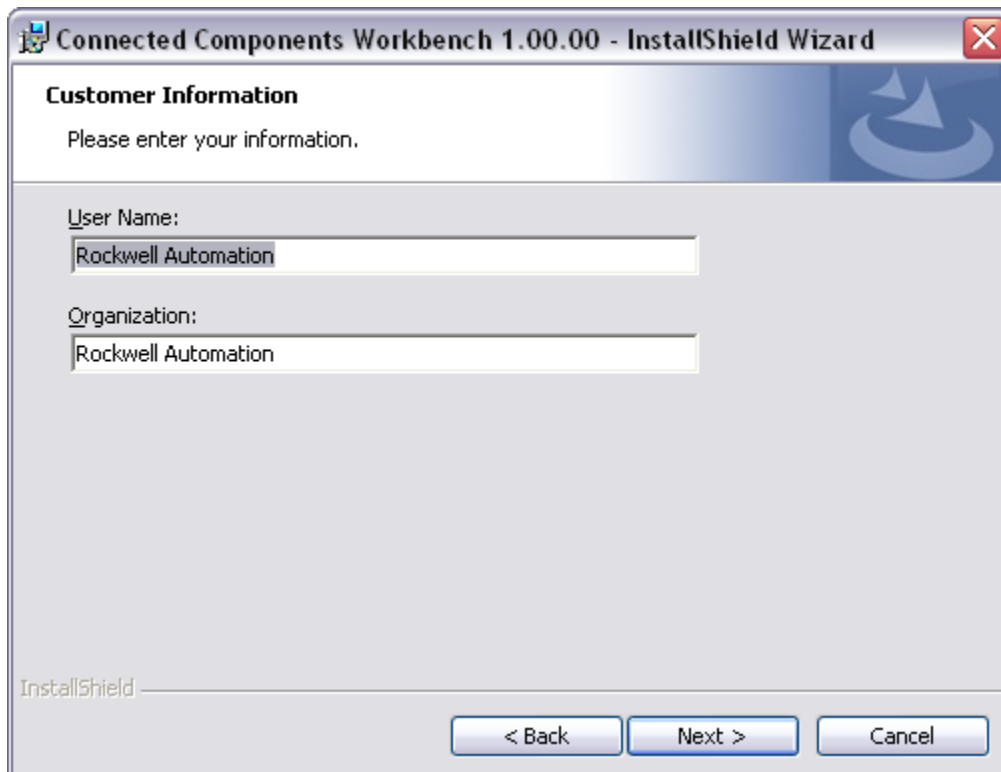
Connected Components Workbench 1.00.00 - InstallShield Wizard

Customer Information

Please enter your information.

User Name:

Rockwell Automation

Organization:

Rockwell Automation

InstallShield

< Back

Next >

Cancel